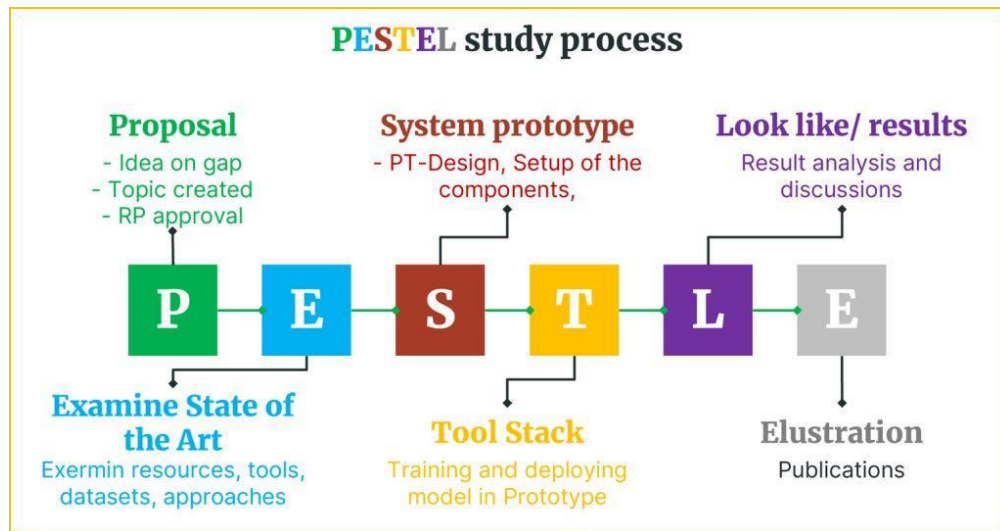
PESTEL study process

Proposal
- Idea on gap
- Topic created
- RP approval

System prototype
- PT-Design, Setup of the components,

Look like/ results
Result analysis and discussions

P E S T L E

Examine State of the Art
Exermin resources, tools, datasets, approaches

Tool Stack
Training and deploying model in Prototype

Elustration
Publications